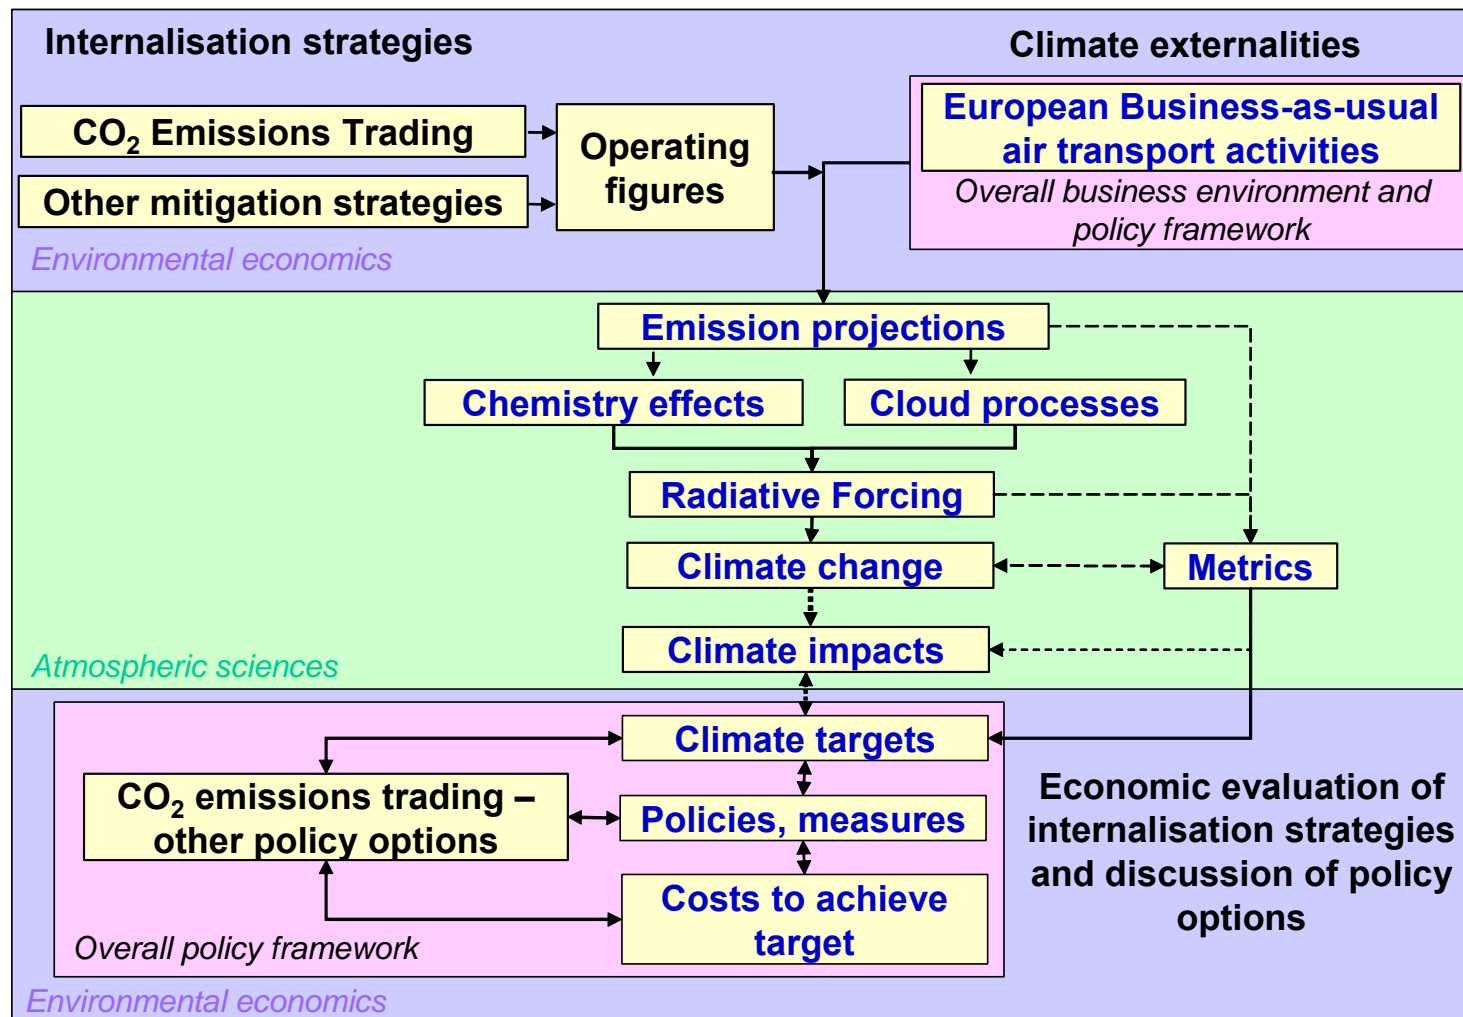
Internalisation strategies

Climate externalities

$CO_2$ Emissions Trading

Other mitigation strategies

Operating figures

European Business-as-usual air transport activities

Overall business environment and policy framework

Environmental economics

Emission projections

Chemistry effects

Cloud processes

Radiative Forcing

Climate change

Metrics

Climate impacts

Atmospheric sciences

Climate targets

$CO_2$ emissions trading – other policy options

Policies, measures

Costs to achieve target

Overall policy framework

Economic evaluation of internalisation strategies and discussion of policy options

Environmental economics